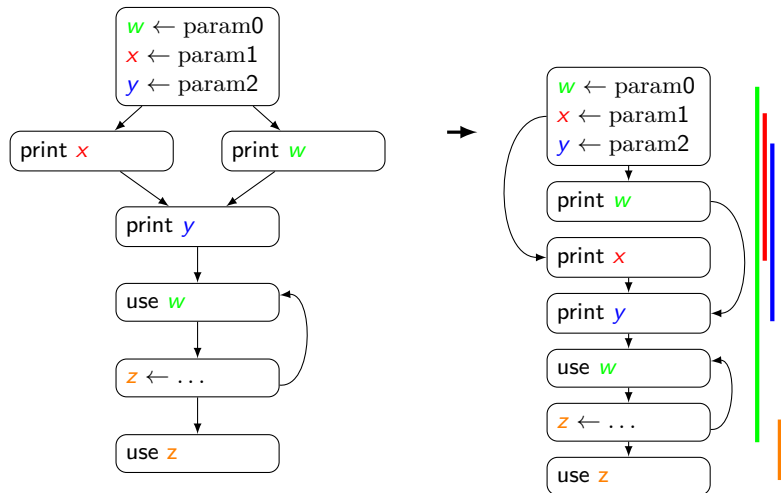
$w \leftarrow \text{param0}$
$x \leftarrow \text{param1}$
$y \leftarrow \text{param2}$

print $x$

print $w$

print $y$

use $w$

$z \leftarrow \ldots$

use $z$

$w \leftarrow \text{param0}$
$x \leftarrow \text{param1}$
$y \leftarrow \text{param2}$

print $w$

print $x$

print $y$

use $w$

$z \leftarrow \ldots$

use $z$